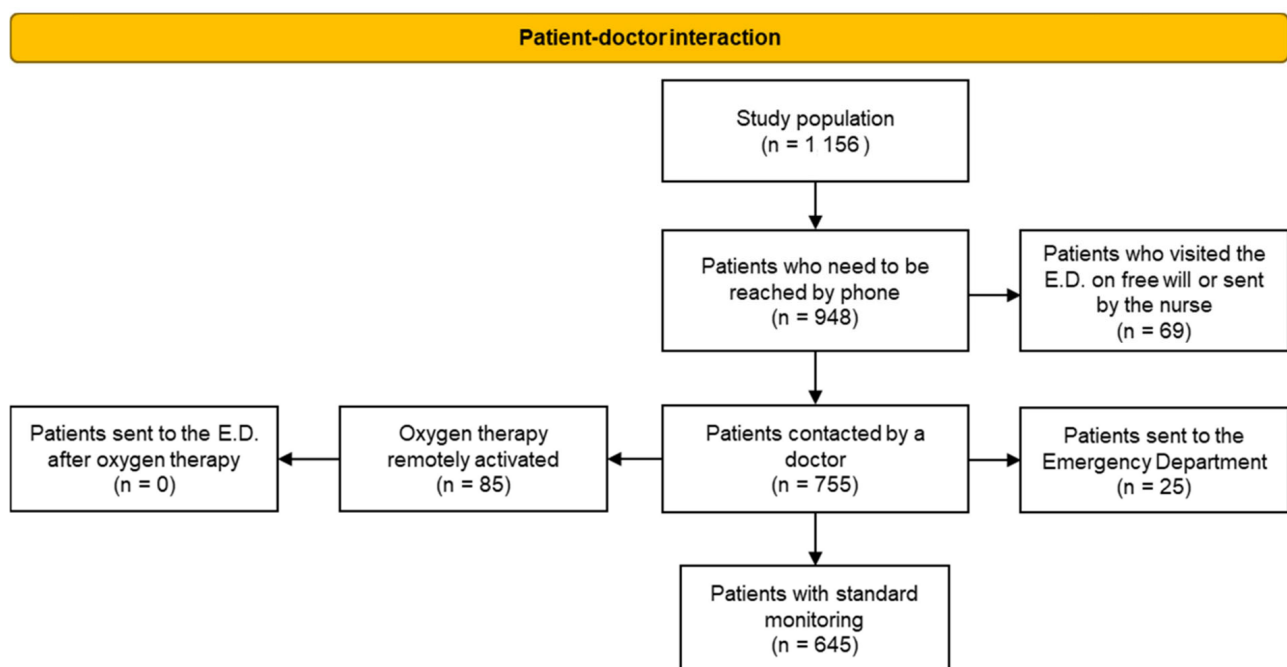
Patient-doctor interaction

Study population
(n = 1 156 )

Patients who need to be reached by phone
(n = 948)

Patients who visited the E.D. on free will or sent by the nurse
(n = 69)

Patients sent to the E.D. after oxygen therapy
(n = 0)

Oxygen therapy remotely activated
(n = 85)

Patients contacted by a doctor
(n = 755)

Patients sent to the Emergency Department
(n = 25)

Patients with standard monitoring
(n = 645)